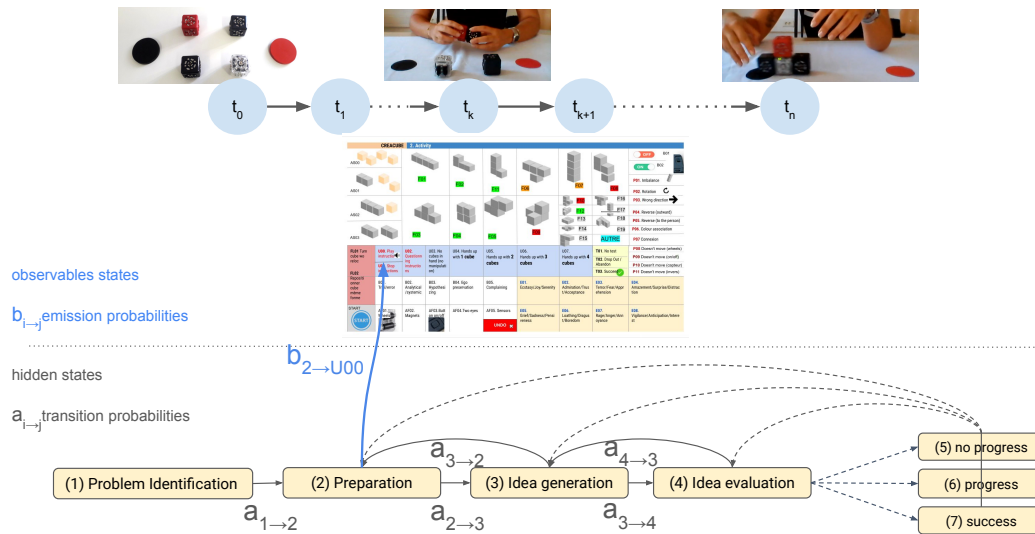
$t_0$ $t_1$ $t_k$ $t_{k+1}$ $t_n$

CREACUBE 2. Activity

AB00 AB01 AB02 AB03

F01 F02 F03 F04 F07 F08 F11 F12 F13 F14 F15 F16 F17 F18

P01. Imbalance
P02. Rotation
P03. Wrong direction
P04. Reverse (outward)
P05. Reverse (to the person)
P06. Colour association
P07 Connexion
P08 Doesn't move (wheels)
P09 Doesn't move (on/off)
P10 Doesn't move (capteur)
P11 Doesn't move (inverse)

T01. No test
T02. Drop Out / Abandon
T03. Success

AUTRE

U00. Fine instruction
U01. Questioning instructions
U03. No cubes in hand
U04. Hands up with 1 cube
U05. Hands up with 2 cubes
U06. Hands up with 3 cubes
U07. Hands up with 4 cubes

E01. Ecstasy/Joy/Serenity
E02. Admiration/Trust/Acceptance
E03. Terror/Fear/Apprehension
E04. Amazement/Surprise/Distraction
E05. Grief/Sadness/Pensiveness
E06. Loathing/Disgust/Boredom
E07. Rage/Anger/Annoyance
E08. Vigilance/Anticipation/Interest

observables states

$b_{i\rightarrow j}$emission probabilities

$b_{2\rightarrow U00}$

hidden states

$a_{i\rightarrow j}$transition probabilities

(1) Problem Identification
(2) Preparation
(3) Idea generation
(4) Idea evaluation
(5) no progress
(6) progress
(7) success

$a_{3\rightarrow 2}$ $a_{4\rightarrow 3}$ $a_{1\rightarrow 2}$ $a_{2\rightarrow 3}$ $a_{3\rightarrow 4}$